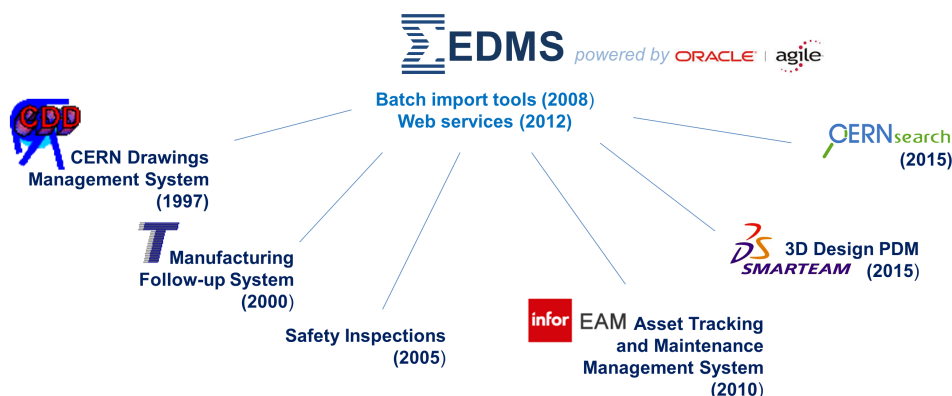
EDMS powered by ORACLE | agile

Batch import tools (2008)
Web services (2012)

CDD

CERN Drawings Management System (1997)

T

Manufacturing Follow-up System (2000)

Safety Inspections (2005)

infor EAM Asset Tracking and Maintenance Management System (2010)

3DS SMARTEAM

3D Design PDM (2015)

CERNsearch

(2015)